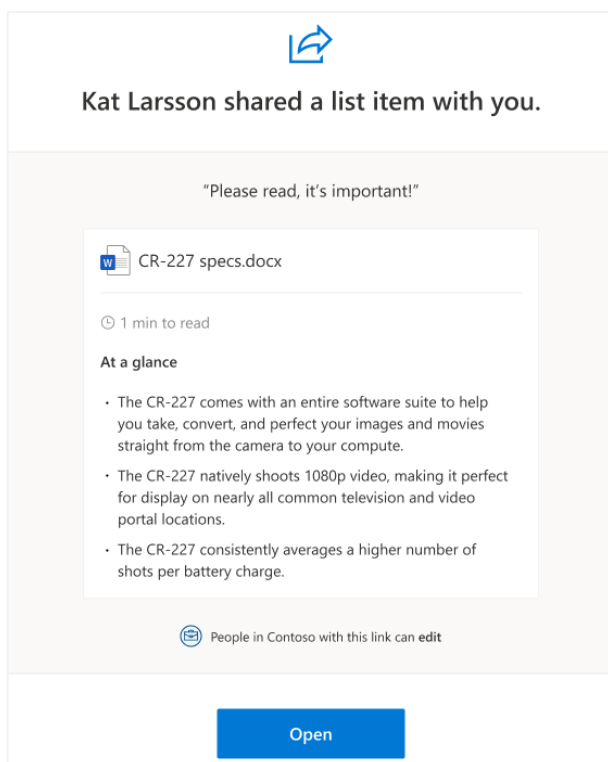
Kat Larsson shared a list item with you.

"Please read, it's important!"

W CR-227 specs.docx

1 min to read

At a glance

• The CR-227 comes with an entire software suite to help you take, convert, and perfect your images and movies straight from the camera to your compute.

• The CR-227 natively shoots 1080p video, making it perfect for display on nearly all common television and video portal locations.

• The CR-227 consistently averages a higher number of shots per battery charge.

People in Contoso with this link can edit

Open